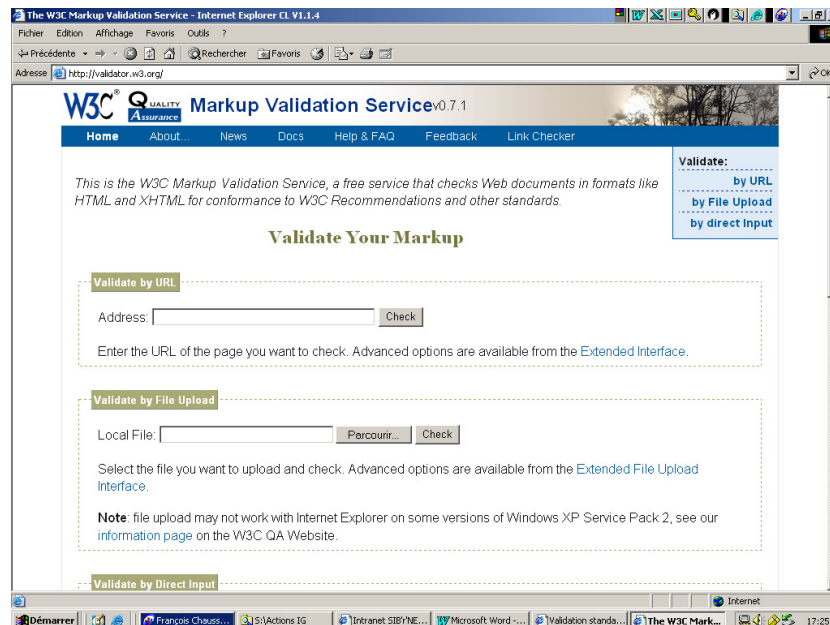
The W3C Markup Validation Service - Internet Explorer CL V1.1.4

Fichier Edition Affichage Favoris Outils ?

Précédente Rechercher Favoris

Adresse http://validator.w3.org/

W3C QUALITY Assurance Markup Validation Service v0.7.1

Home About... News Docs Help & FAQ Feedback Link Checker

Validate:
by URL
by File Upload
by direct Input

This is the W3C Markup Validation Service, a free service that checks Web documents in formats like HTML and XHTML for conformance to W3C Recommendations and other standards.

Validate Your Markup

Validate by URL

Address: Check

Enter the URL of the page you want to check. Advanced options are available from the Extended Interface.

Validate by File Upload

Local File: Parcourir... Check

Select the file you want to upload and check. Advanced options are available from the Extended File Upload Interface.

**Note**: file upload may not work with Internet Explorer on some versions of Windows XP Service Pack 2, see our information page on the W3C QA Website.

Validate by Direct Input

Internet

Démarrer François Chauss... S:\Actions IG Intranet SIBY'NE... Microsoft Word -... Validation standa... The W3C Mark... 17:25